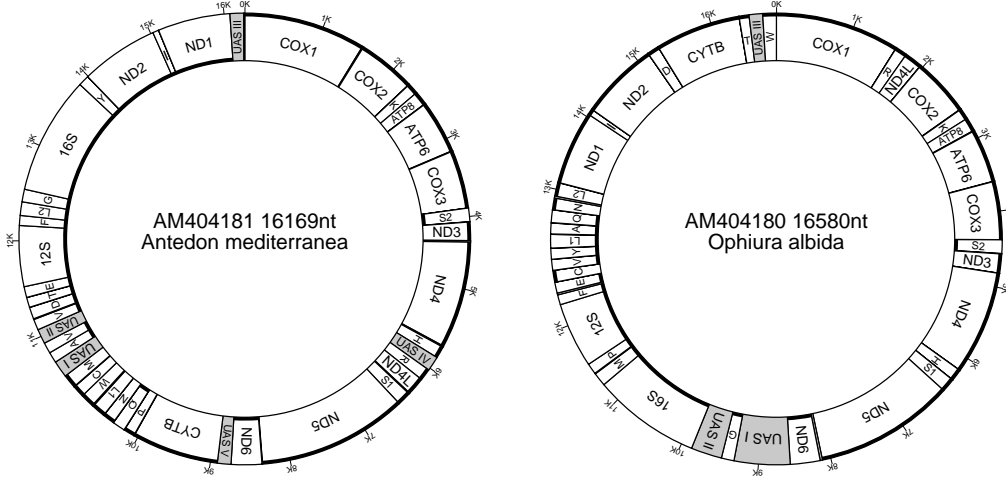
0K 1K 2K 3K 4K 5K 6K 7K 8K 9K 10K 11K 12K 13K 14K 15K 16K

COX1
COX2
K
ATP8
ATP6
COX3
S2
ND3
ND4
H
UAS IV
R
ND4L
S1
ND5
ND6
UAS V
CYTB
P
Q
N
L
W
C
M
A
UAS I
UAS II
V
D
T
E
12S
F
L
G
16S
Y
ND2
ND1
UAS III

AM404181 16169nt
Antedon mediterranea

0K 1K 2K 3K 4K 5K 6K 7K 8K 9K 10K 11K 12K 13K 14K 15K 16K

COX1
R
ND4L
COX2
K
ATP8
ATP6
COX3
S2
ND3
ND4
H
S1
ND5
ND6
UAS I
G
UAS II
16S
P
M
12S
F
E
C
V
Y
L
A
Q
N
L
ND1
ND2
D
CYTB
T
UAS III
W

AM404180 16580nt
Ophiura albida